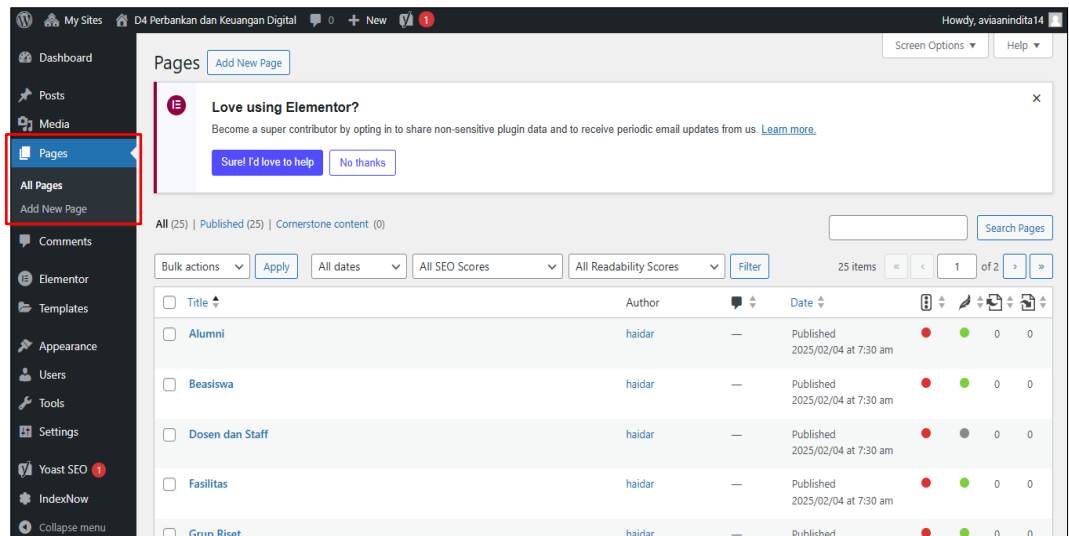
My Sites D4 Perbankan dan Keuangan Digital 0 + New 1 Howdy, aviaanindita14

Dashboard
Posts
Media
Pages
All Pages
Add New Page
Comments
Elementor
Templates
Appearance
Users
Tools
Settings
Yoast SEO 1
IndexNow
Collapse menu

Screen Options ▼ Help ▼

Pages Add New Page

Love using Elementor?
Become a super contributor by opting in to share non-sensitive plugin data and to receive periodic email updates from us. Learn more.
Sure! I'd love to help No thanks

All (25) | Published (25) | Cornerstone content (0)

Search Pages

Bulk actions Apply All dates All SEO Scores All Readability Scores Filter 25 items « ‹ 1 of 2 › »

| | Title | Author | | Date | | | | |
|---|---|---|---|---|---|---|---|---|
| | Alumni | haidar | — | Published 2025/02/04 at 7:30 am | | | 0 | 0 |
| | Beasiswa | haidar | — | Published 2025/02/04 at 7:30 am | | | 0 | 0 |
| | Dosen dan Staff | haidar | — | Published 2025/02/04 at 7:30 am | | | 0 | 0 |
| | Fasilitas | haidar | — | Published 2025/02/04 at 7:30 am | | | 0 | 0 |
| | Grup Riset | haidar | — | Published | | | | |